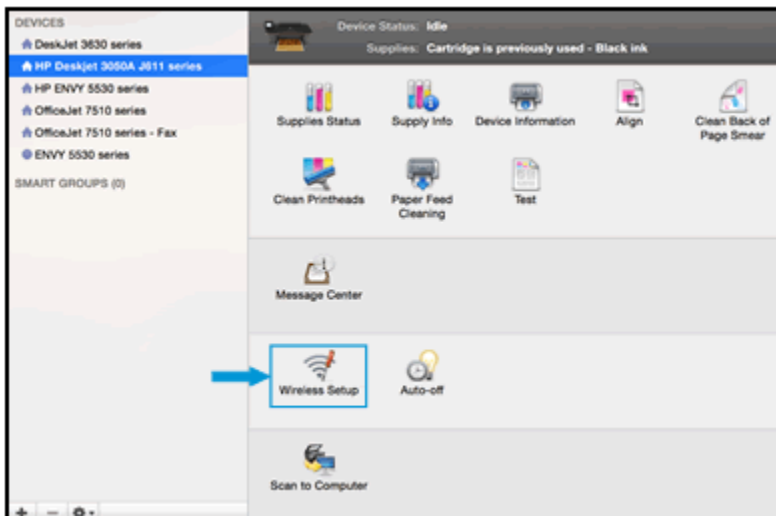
DEVICES
DeskJet 3630 series
HP Deskjet 3050A J611 series
HP ENVY 5530 series
OfficeJet 7510 series
OfficeJet 7510 series - Fax
ENVY 5530 series
SMART GROUPS (0)

Device Status: Idle
Supplies: Cartridge is previously used - Black ink

Supplies Status
Supply Info
Device Information
Align
Clean Back of Page Smear
Clean Printheads
Paper Feed Cleaning
Test

Message Center

Wireless Setup
Auto-off

Scan to Computer

+ − ⚙▾